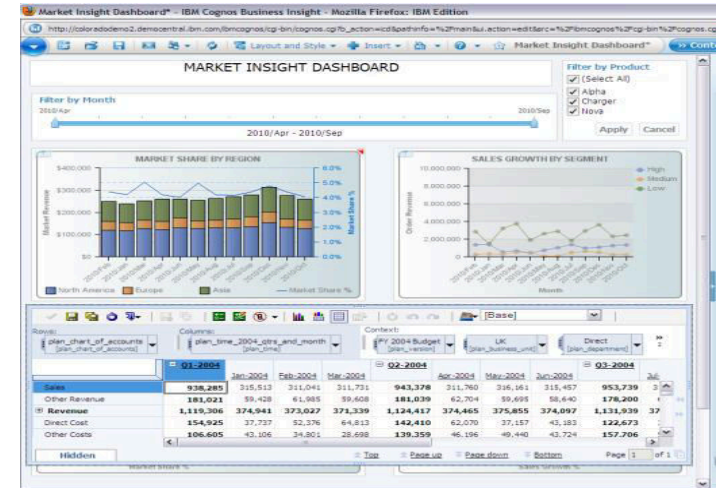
Market Insight Dashboard* - IBM Cognos Business Insight - Mozilla Firefox: IBM Edition

http://coloradodemo2.democentral.ibm.com/ibmcognos/cgi-bin/cognos.cgi?b_action=icd&pathinfo=%2Fmain&ui.action=edit&src=%2Fibmcognos%2Fcgi-bin%2Fcognos.

Layout and Style ▾ Insert ▾ Market Insight Dashboard* Cont

MARKET INSIGHT DASHBOARD

Filter by Product
(Select All)
Alpha
Charger
Nova
Apply Cancel

Filter by Month
2010/Apr 2010/Sep
2010/Apr - 2010/Sep

MARKET SHARE BY REGION
$400,000
$300,000
$200,000
$100,000
$0
Market Revenue
6.0%
5.0%
4.0%
3.0%
2.0%
1.0%
0.0%
Market Share %
North America Europe Asia Market Share %

SALES GROWTH BY SEGMENT
10,000,000
8,000,000
6,000,000
4,000,000
2,000,000
0
Order Revenue
Month
High
Medium
Low

[Base]

Rows:
plan_chart_of_accounts [plan_chart_of_accounts]
Columns:
plan_time_2004_qtrs_and_month [plan_time]
Context:
FY 2004 Budget [plan_version]
UK [plan_business_unit]
Direct [plan_department]

| | Q1-2004 | Jan-2004 | Feb-2004 | Mar-2004 | Q2-2004 | Apr-2004 | May-2004 | Jun-2004 | Q3-2004 | Ju |
|---|---|---|---|---|---|---|---|---|---|---|
| Sales | 938,285 | 315,513 | 311,041 | 311,731 | 943,378 | 311,760 | 316,161 | 315,457 | 953,739 | 3 |
| Other Revenue | 181,021 | 59,428 | 61,985 | 59,608 | 181,039 | 62,704 | 59,695 | 58,640 | 178,200 | |
| Revenue | 1,119,306 | 374,941 | 373,027 | 371,339 | 1,124,417 | 374,465 | 375,855 | 374,097 | 1,131,939 | 37 |
| Direct Cost | 154,925 | 37,737 | 52,376 | 64,813 | 142,410 | 62,070 | 37,157 | 43,183 | 122,673 | |
| Other Costs | 106,605 | 43,106 | 34,801 | 28,698 | 139,359 | 46,196 | 49,440 | 43,724 | 157,706 | |

Hidden
Top Page up Page down Bottom Page 1 of 1
Market Share % Sales Growth %